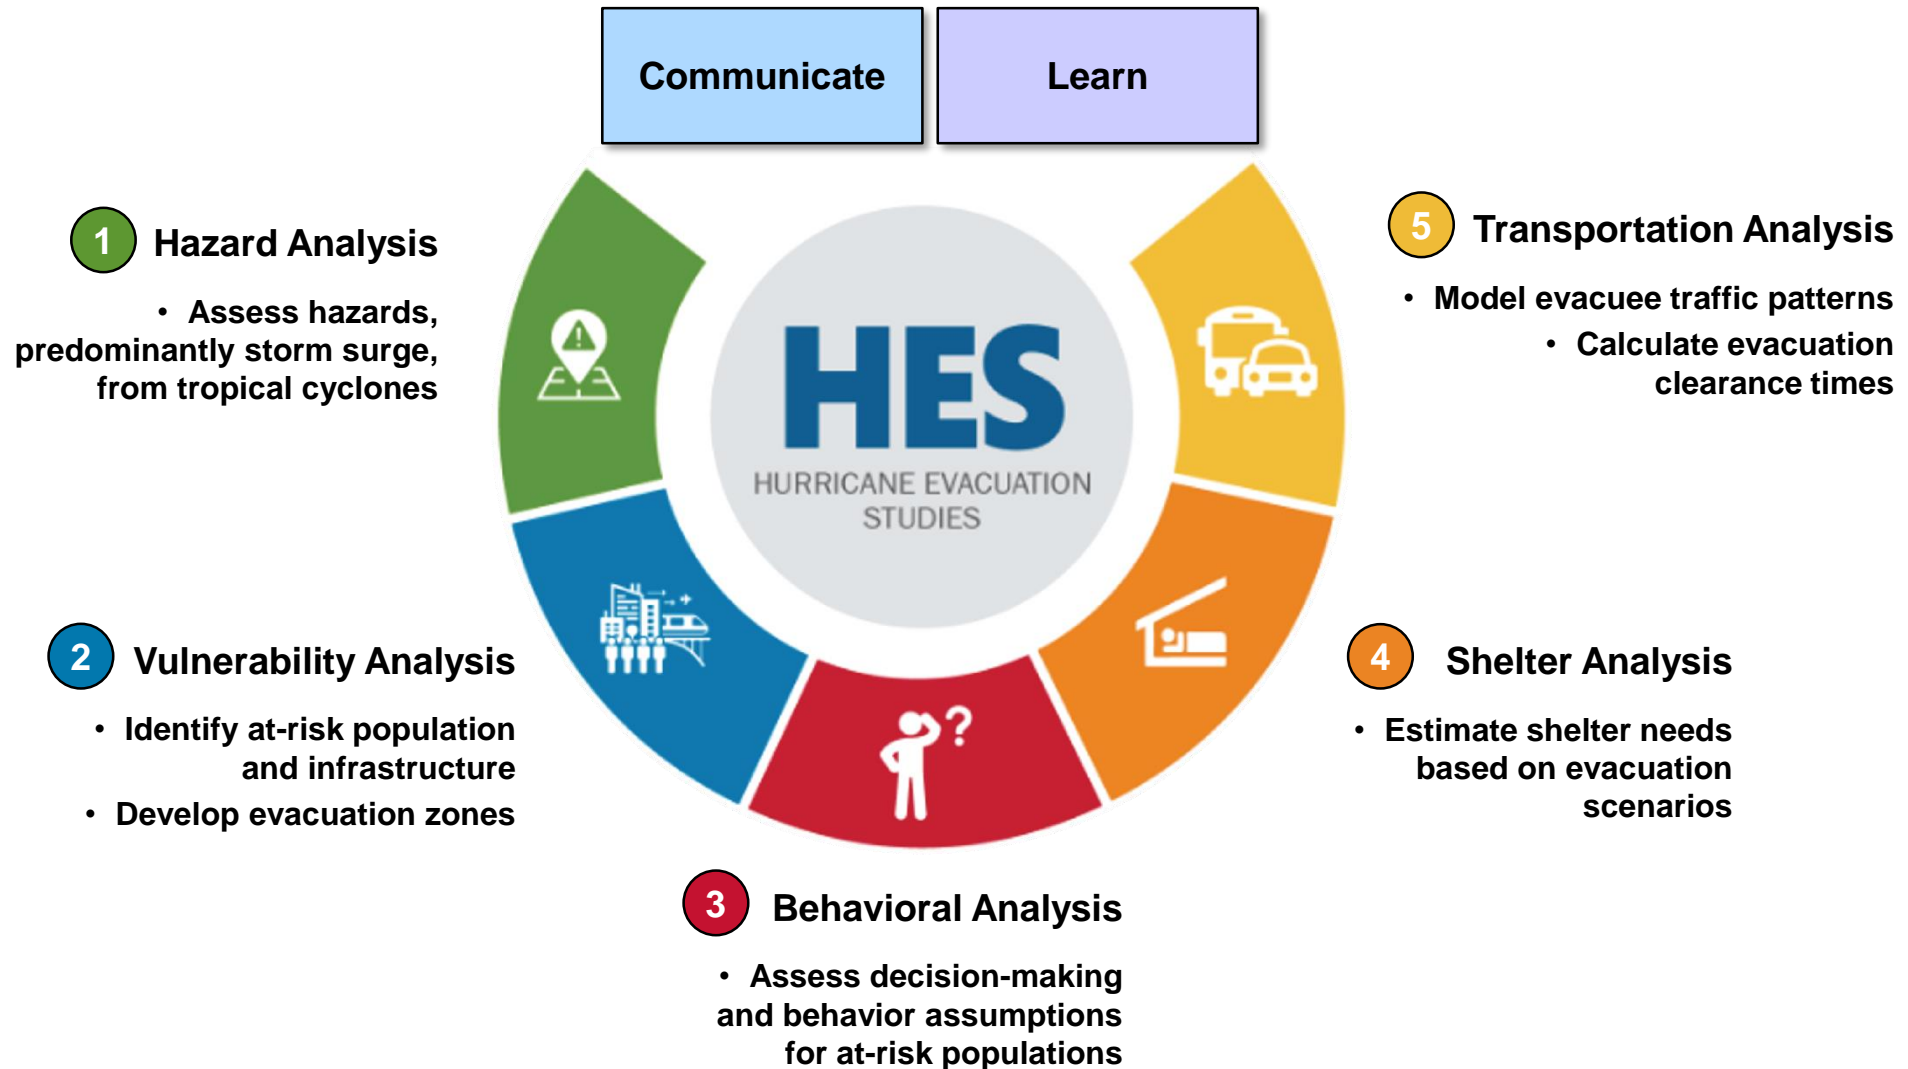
Communicate

Learn

1 Hazard Analysis

• Assess hazards, predominantly storm surge, from tropical cyclones

HES
HURRICANE EVACUATION STUDIES

5 Transportation Analysis

• Model evacuee traffic patterns
• Calculate evacuation clearance times

2 Vulnerability Analysis

• Identify at-risk population and infrastructure
• Develop evacuation zones

4 Shelter Analysis

• Estimate shelter needs based on evacuation scenarios

3 Behavioral Analysis

• Assess decision-making and behavior assumptions for at-risk populations